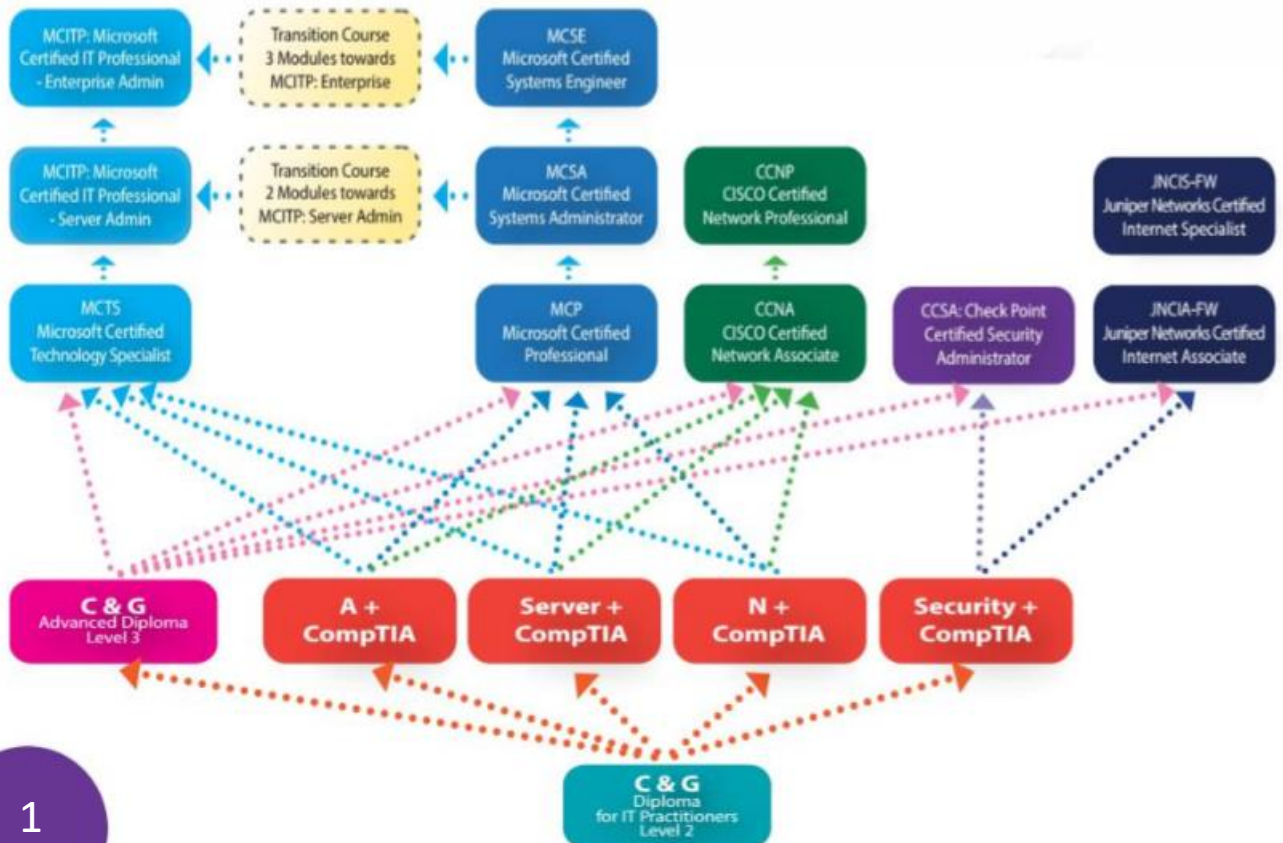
MCITP: Microsoft Certified IT Professional - Enterprise Admin

Transition Course 3 Modules towards MCITP: Enterprise

MCSE Microsoft Certified Systems Engineer

MCITP: Microsoft Certified IT Professional - Server Admin

Transition Course 2 Modules towards MCITP: Server Admin

MCSA Microsoft Certified Systems Administrator

CCNP CISCO Certified Network Professional

JNCIS-FW Juniper Networks Certified Internet Specialist

MCTS Microsoft Certified Technology Specialist

MCP Microsoft Certified Professional

CCNA CISCO Certified Network Associate

CCSA: Check Point Certified Security Administrator

JNCIA-FW Juniper Networks Certified Internet Associate

C & G Advanced Diploma Level 3

A + CompTIA

Server + CompTIA

N + CompTIA

Security + CompTIA

C & G Diploma for IT Practitioners Level 2

1